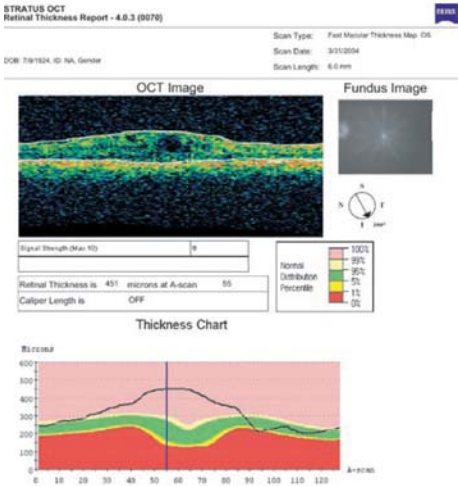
STRATUS OCT
Retinal Thickness Report - 4.0.3 (0070)

ZEISS

Scan Type: Fast Macular Thickness Map OS
Scan Date: 3/31/2004
Scan Length: 6.0 mm

DOB: 7/9/1924, ID: NA, Gender

OCT Image

Fundus Image

S
N
T
I
200°

| Signal Strength (Max 10) | 8 |
|---|---|

| Retinal Thickness is | 451 | microns at A-scan | 55 |
|---|---|---|---|
| Caliper Length is | OFF | | |

Normal Distribution Percentile

100%
99%
95%
5%
1%
0%

Thickness Chart

Microns

600
500
400
300
200
100
0

0 10 20 30 40 50 60 70 80 90 100 110 120

A-scan